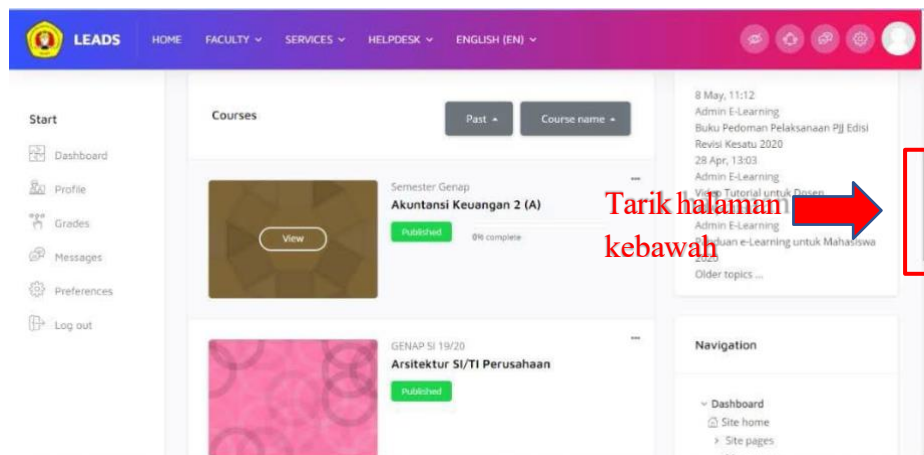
LEADS HOME FACULTY SERVICES HELPDESK ENGLISH (EN)

Start

Dashboard

Profile

Grades

Messages

Preferences

Log out

Courses

Past

Course name

Semester Genap

Akuntansi Keuangan 2 (A)

View

Published

0% complete

GENAP SI 19/20

Arsitektur SI/TI Perusahaan

Published

8 May, 11:12

Admin E-Learning

Buku Pedoman Pelaksanaan PJJ Edisi Revisi Kesatu 2020

28 Apr, 13:03

Admin E-Learning

Video Tutorial untuk Dosen

Admin E-Learning

Panduan e-Learning untuk Mahasiswa 2020

Older topics ...

Tarik halaman kebawah

Navigation

Dashboard

Site home

Site pages